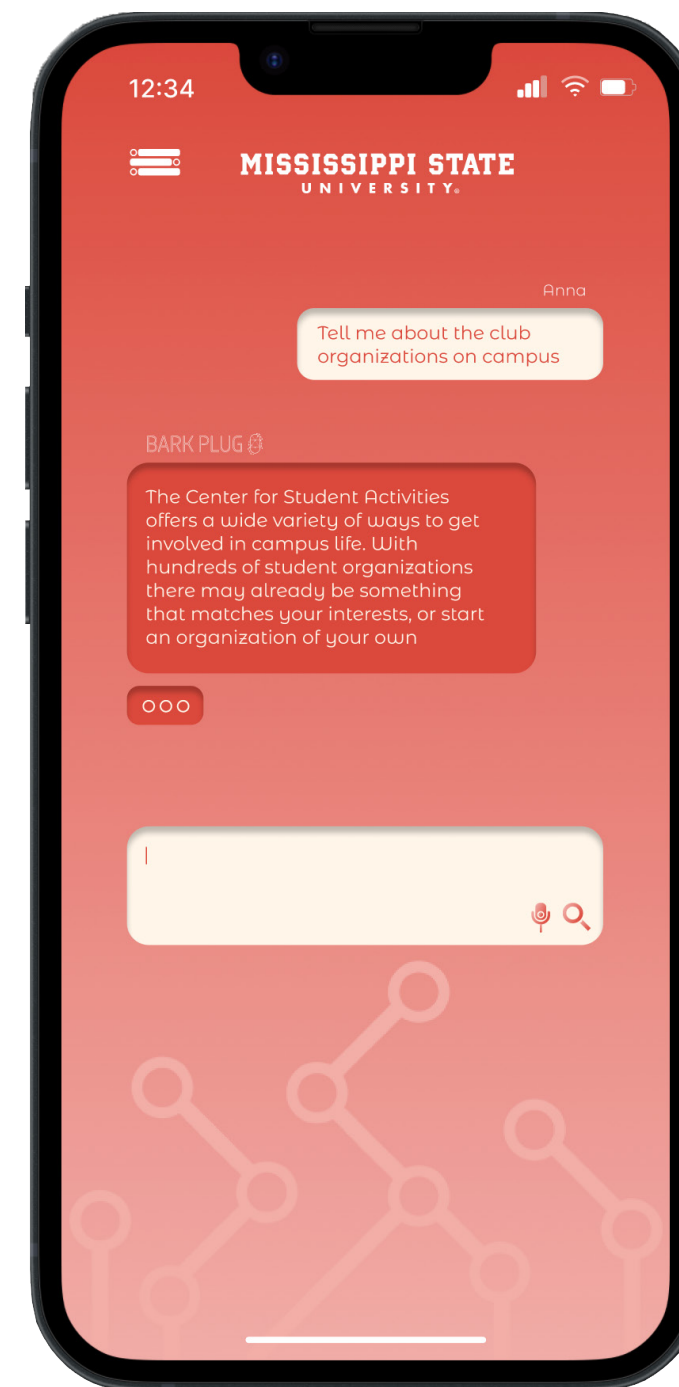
12:34

MISSISSIPPI STATE
UNIVERSITY.

Anna

Tell me about the club organizations on campus

BARK PLUG

The Center for Student Activities offers a wide variety of ways to get involved in campus life. With hundreds of student organizations there may already be something that matches your interests, or start an organization of your own

OOO